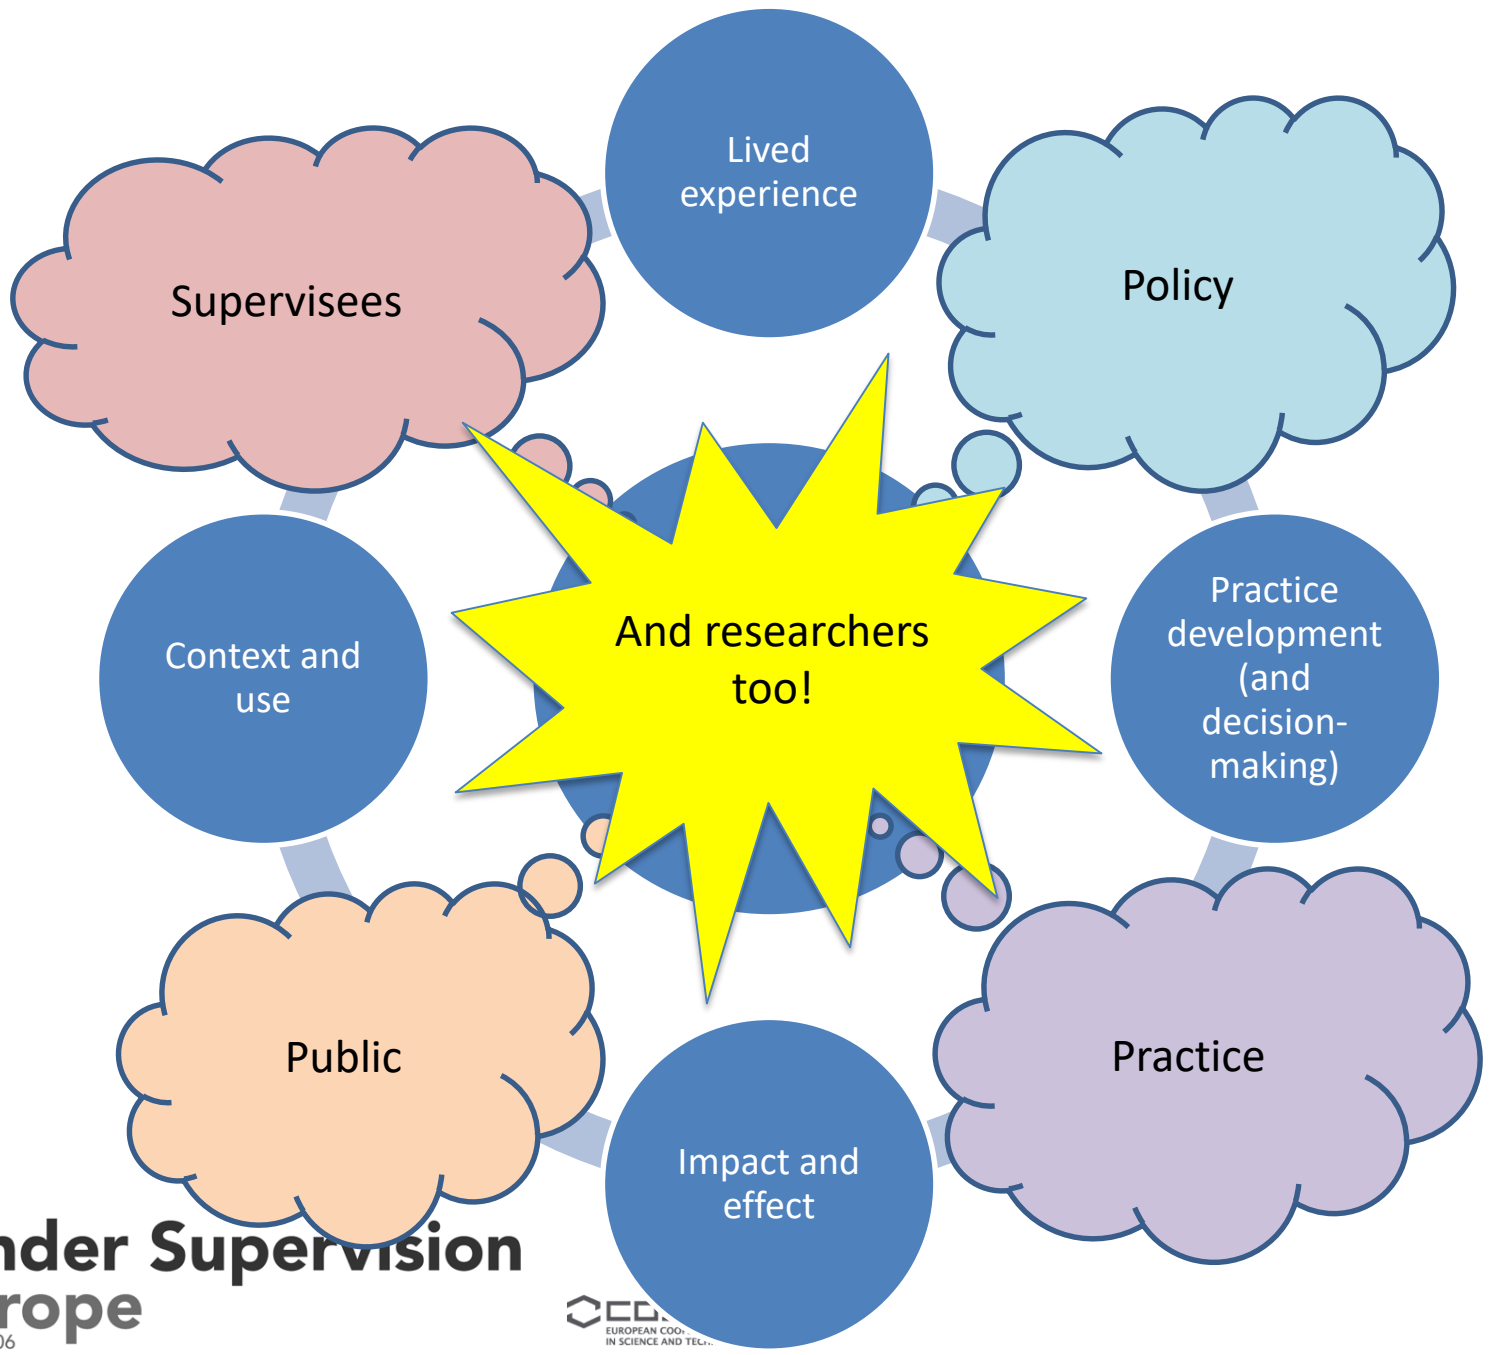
Lived experience

Supervisees

Policy

And researchers too!

Context and use

Practice development (and decision-making)

Public

Practice

Impact and effect

nder Supervision
rope
06

EUROPEAN COO
IN SCIENCE AND TEC